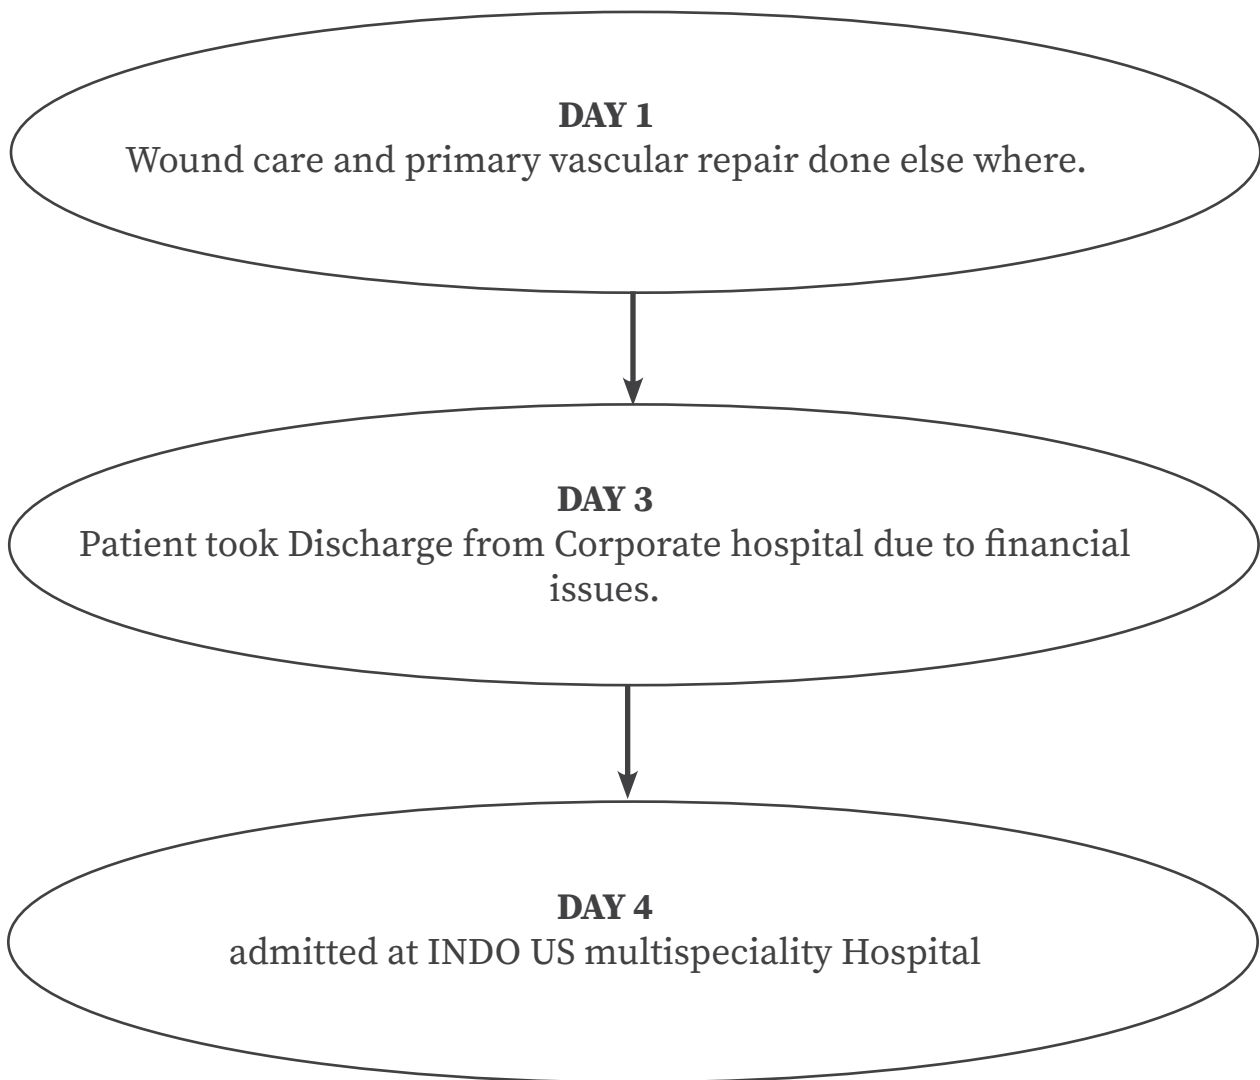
**DAY 1**
Wound care and primary vascular repair done else where.

**DAY 3**
Patient took Discharge from Corporate hospital due to financial issues.

**DAY 4**
admitted at INDO US multispeciality Hospital